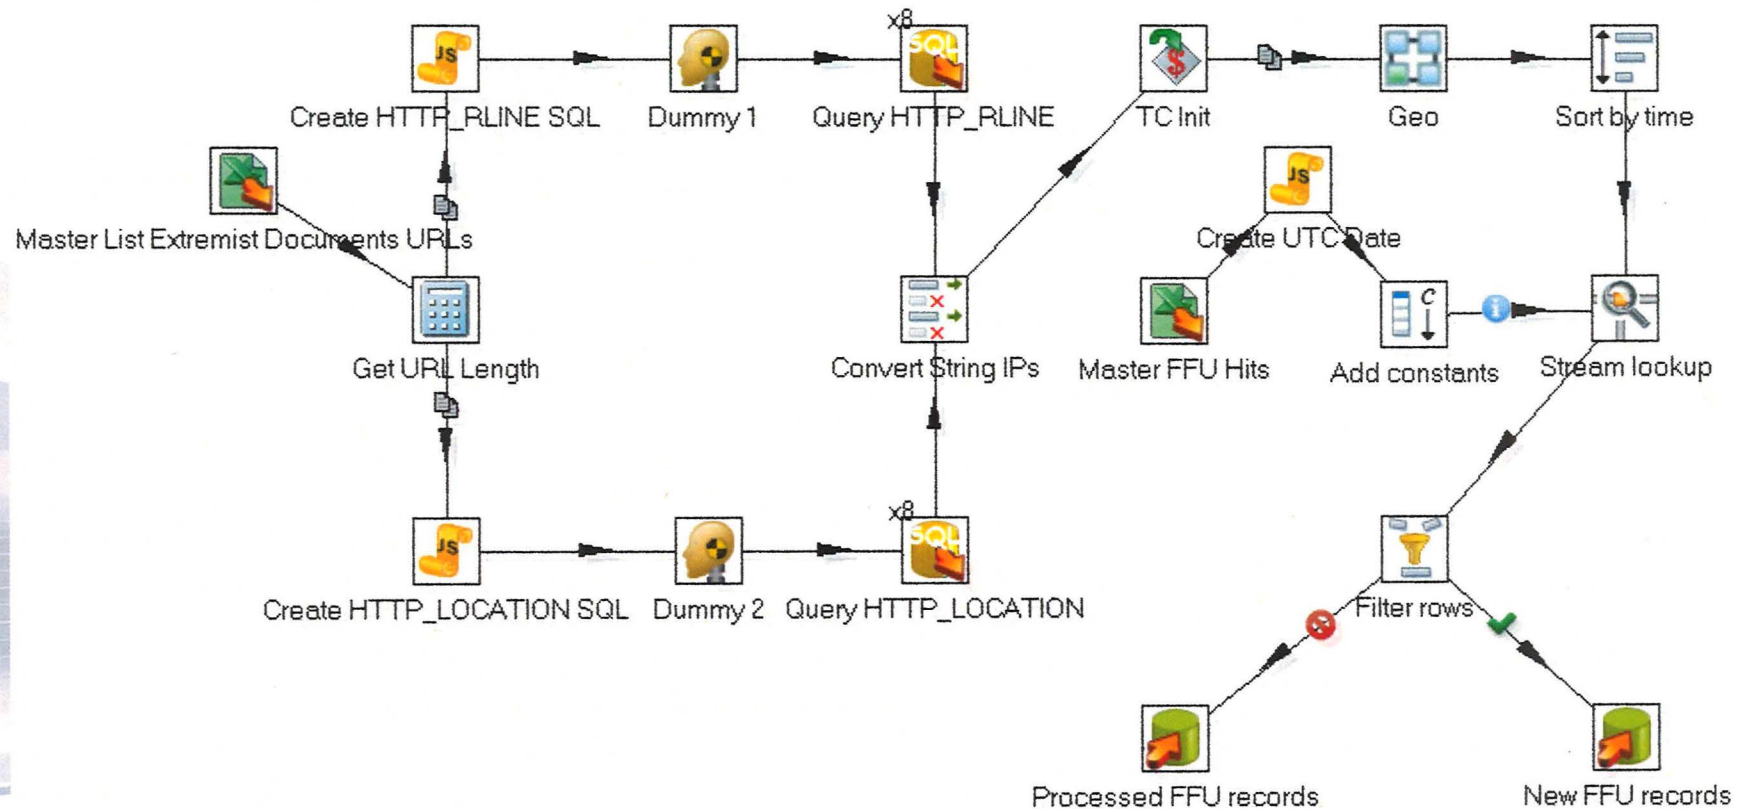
Create HTTP_RLINE SQL

Dummy 1

x8

Query HTTP_RLINE

TC Init

Geo

Sort by time

Master List Extremist Documents URLs

Create UTC Date

Get URL Length

Convert String IPs

Master FFU Hits

Add constants

Stream lookup

Create HTTP_LOCATION SQL

Dummy 2

x8

Query HTTP_LOCATION

Filter rows

Processed FFU records

New FFU records